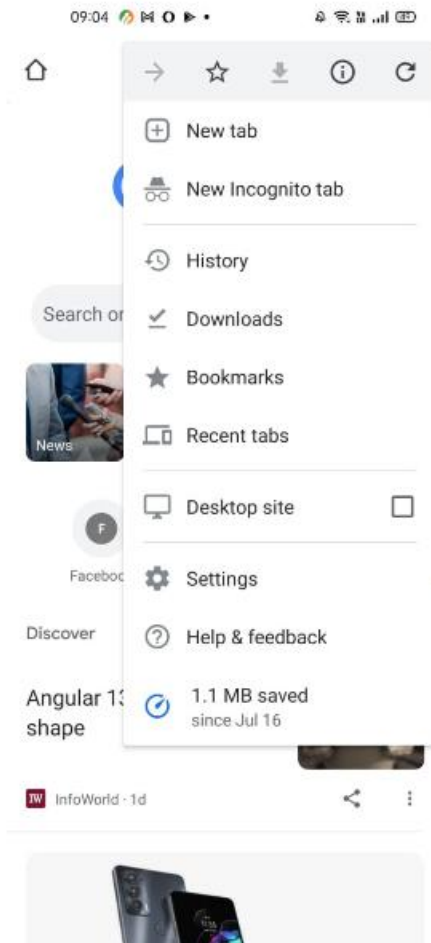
09:04

New tab

New Incognito tab

History

Downloads

Bookmarks

Recent tabs

Desktop site

Settings

Help & feedback

1.1 MB saved
since Jul 16

Search or

News

F

Faceboo

Discover

Angular 13
shape

IW InfoWorld · 1d